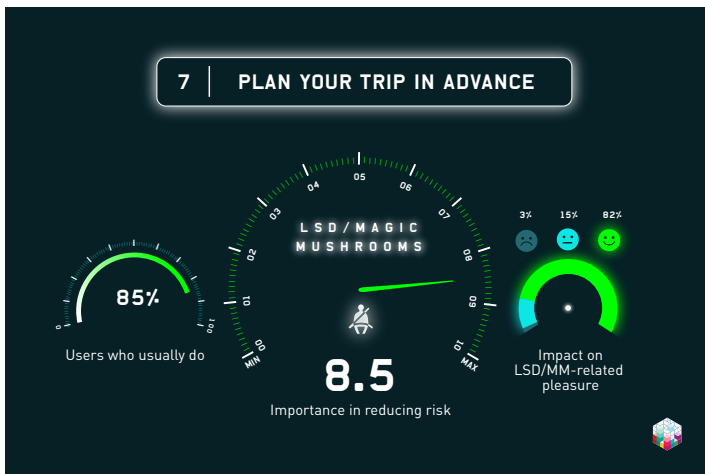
7 | PLAN YOUR TRIP IN ADVANCE

0
85%
100
Users who usually do

MIN
00
01
02
03
04
05
06
07
08
09
10
MAX
LSD/MAGIC MUSHROOMS
8.5
Importance in reducing risk

3%
15%
82%
Impact on LSD/MM-related pleasure